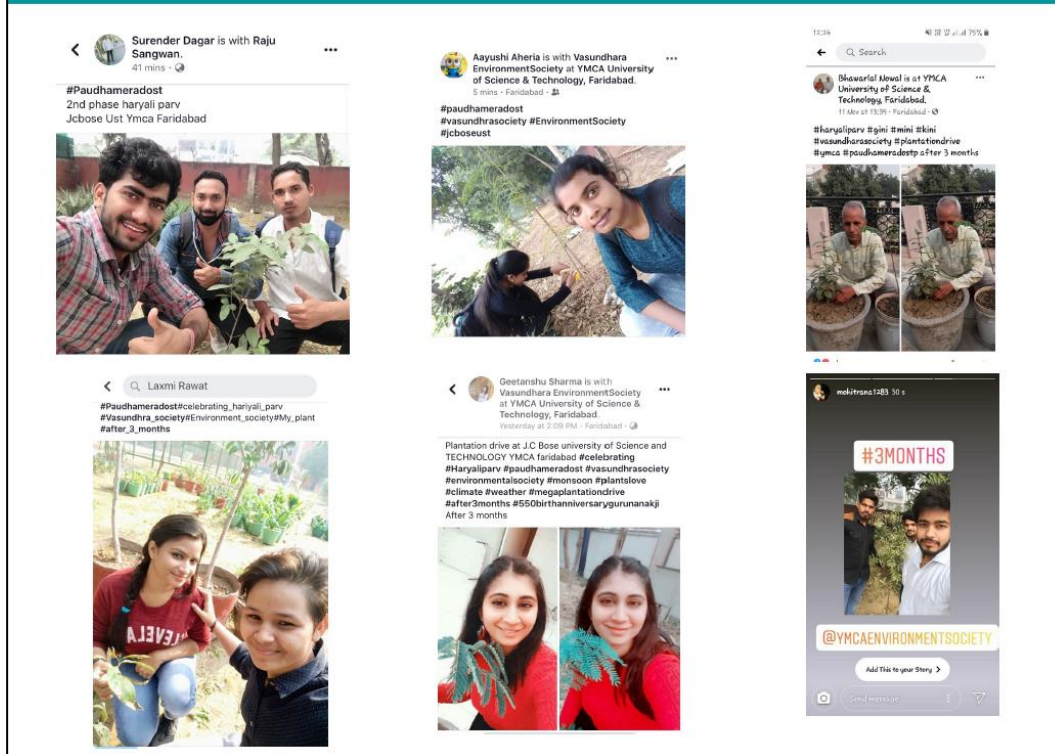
Surender Dagar is with Raju Sangwan.
41 mins

#Paudhameradost
2nd phase haryali parv
Jcbose Ust Ymca Faridabad

Aayushi Aheria is with Vasundhara EnvironmentSociety at YMCA University of Science & Technology, Faridabad.
5 mins · Faridabad

#paudhameradost
#vasundhrasociety #EnvironmentSociety
#jcboseust

13:36 75%
Search

Bhawarlal Nowal is at YMCA University of Science & Technology, Faridabad.
11 Nov at 13:39 · Faridabad

#haryaliparv #gini #mini #kini
#vasundharasociety #plantationdrive
#ymca #paudhameradostp after 3 months

Laxmi Rawat

#Paudhameradost#celebrating_hariyali_parv
#Vasundhra_society#Environment_society#My_plant
#after_3_months

Geetanshu Sharma is with Vasundhara EnvironmentSociety at YMCA University of Science & Technology, Faridabad.
Yesterday at 2:09 PM · Faridabad

Plantation drive at J.C Bose university of Science and TECHNOLOGY YMCA faridabad #celebrating #Haryaliparv #paudhameradost #vasundhrasociety #environmentalsociety #monsoon #plantslove #climate #weather #megaplantationdrive #after3months #550birthanniversarygurunanakji
After 3 months

mohitrana1283 30 s

#3MONTHS

@YMCAENVIRONMENTSOCIETY

Add This to your Story

Send message